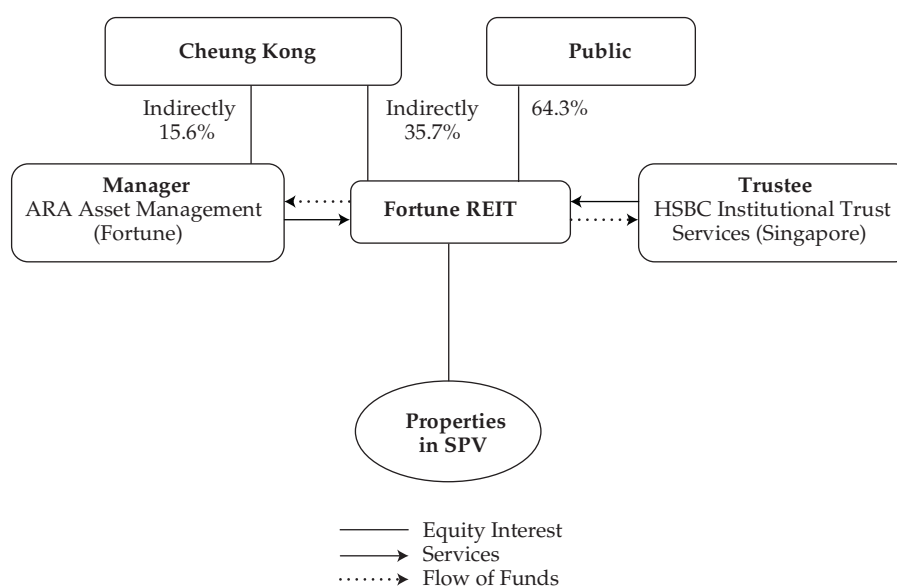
Cheung Kong

Public

Indirectly 15.6%

Indirectly 35.7%

64.3%

Manager
ARA Asset Management (Fortune)

Fortune REIT

Trustee
HSBC Institutional Trust Services (Singapore)

Properties in SPV

Equity Interest
Services
Flow of Funds